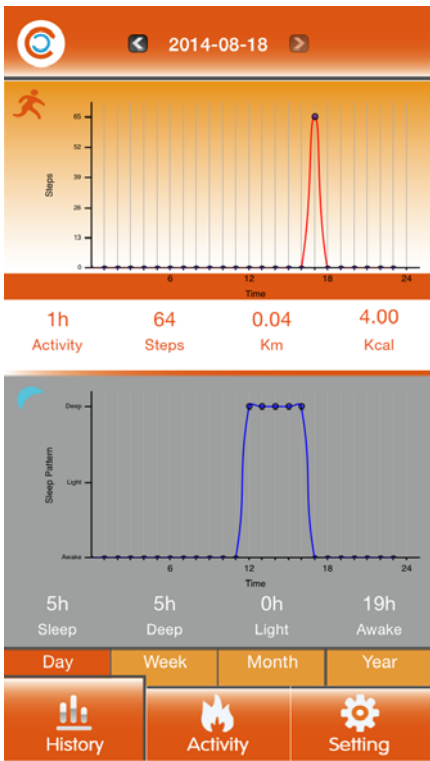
2014-08-18

Steps
65
52
39
26
13
0
6
12
18
24
Time

1h
Activity

64
Steps

0.04
Km

4.00
Kcal

Sleep Pattern
Deep
Light
Awake
6
12
18
24
Time

5h
Sleep

5h
Deep

0h
Light

19h
Awake

Day
Week
Month
Year

History
Activity
Setting